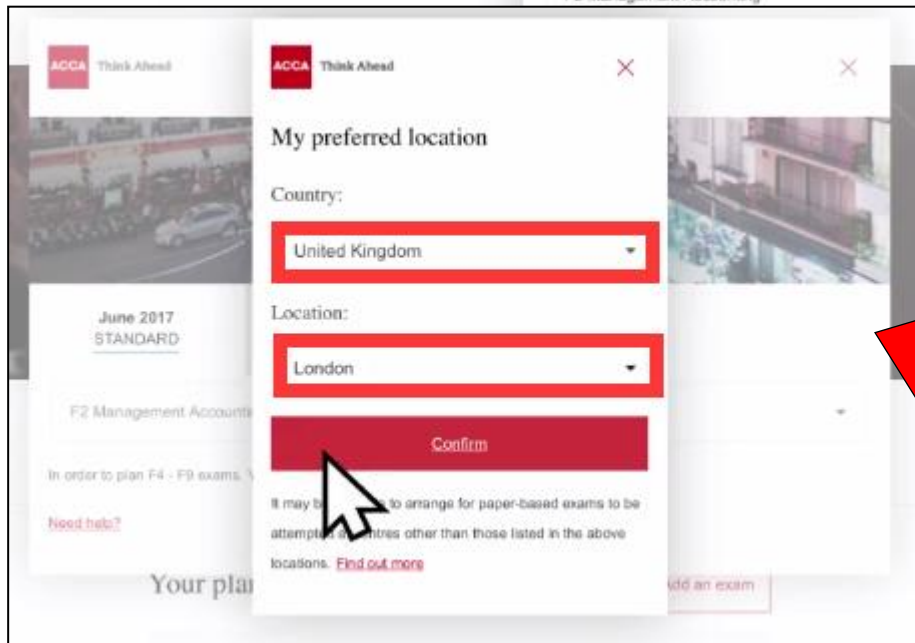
ACCA Think Ahead

ACCA Think Ahead

×

My preferred location

Country:

United Kingdom

Location:

London

Confirm

It may b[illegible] to arrange for paper-based exams to be attempte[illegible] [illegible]ntres other than those listed in the above locations. Find out more

×

June 2017
STANDARD

F2 Management Accounti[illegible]

In order to plan F4 - F9 exams, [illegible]

Need help?

Your pla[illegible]

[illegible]dd an exam